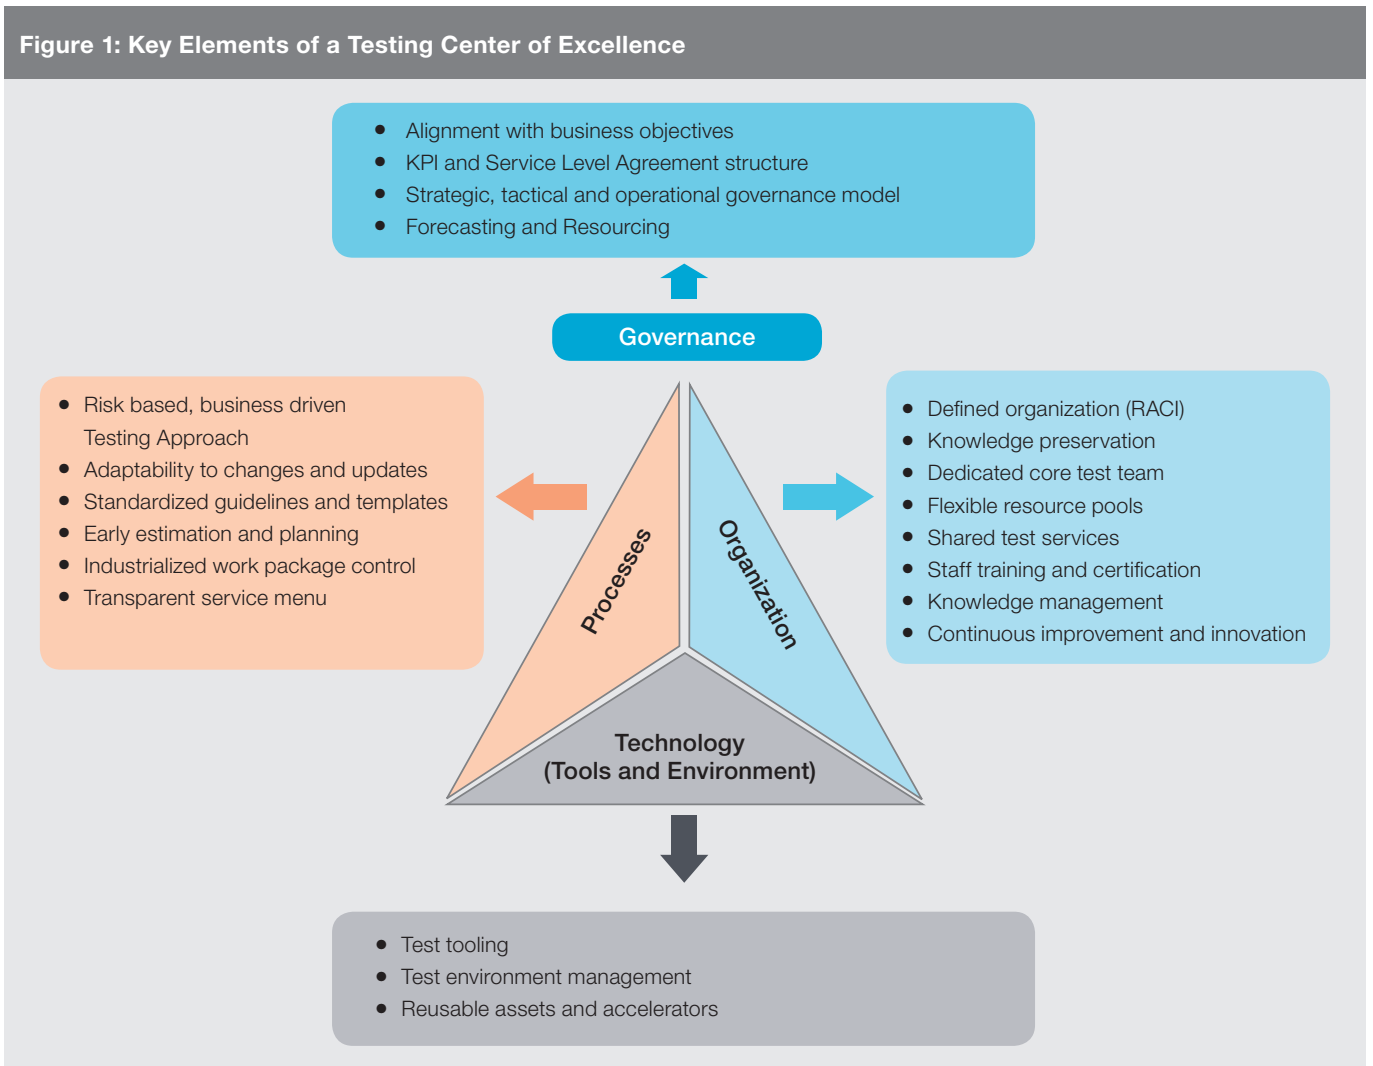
Figure 1: Key Elements of a Testing Center of Excellence

- Alignment with business objectives
- KPI and Service Level Agreement structure
- Strategic, tactical and operational governance model
- Forecasting and Resourcing

Governance

- Risk based, business driven Testing Approach
- Adaptability to changes and updates
- Standardized guidelines and templates
- Early estimation and planning
- Industrialized work package control
- Transparent service menu

Processes

Organization

- Defined organization (RACI)
- Knowledge preservation
- Dedicated core test team
- Flexible resource pools
- Shared test services
- Staff training and certification
- Knowledge management
- Continuous improvement and innovation

Technology (Tools and Environment)

- Test tooling
- Test environment management
- Reusable assets and accelerators